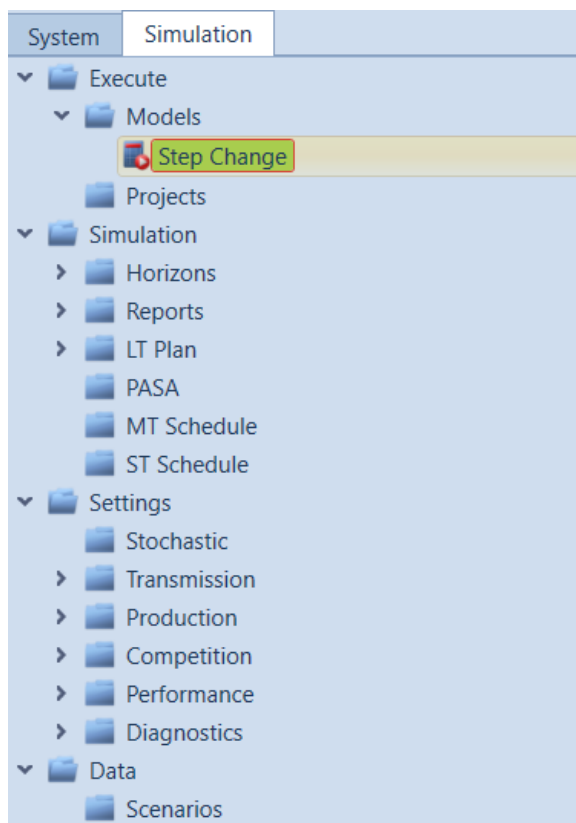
System
Simulation
Execute
Models
Step Change
Projects
Simulation
Horizons
Reports
LT Plan
PASA
MT Schedule
ST Schedule
Settings
Stochastic
Transmission
Production
Competition
Performance
Diagnostics
Data
Scenarios